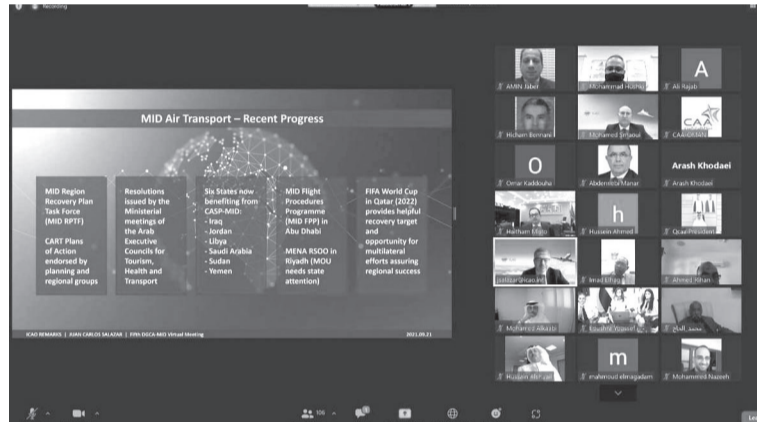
Recording

MID Air Transport – Recent Progress

MID Region Recovery Plan Task Force (MID RPTF)

CART Plans of Action endorsed by planning and regional groups

Resolutions issued by the Ministerial meetings of the Arab Executive Councils for Tourism, Health and Transport

Six States now benefiting from CASP-MID:
- Iraq
- Jordan
- Libya
- Saudi Arabia
- Sudan
- Yemen

MID Flight Procedures Programme (MID FPP) in Abu Dhabi

MENA RSOO in Riyadh (MOU needs state attention)

FIFA World Cup in Qatar (2022) provides helpful recovery target and opportunity for multilateral efforts assuring regional success

ICAO REMARKS | JUAN CARLOS SALAZAR | Fifth DGCA-MID Virtual Meeting

2021.09.21

AMIN Jaber
Mohammad Hamid
Ali Rajab
A
Hicham Bennani
Mohamed Sirfaoui
CAA-OMAN
O
Omar Kaddouha
Abderrahim Manar
Arash Khodaei
Arash Khodaei
Haitham Misto
h
Hussein Ahmed
Qcaa President
Imad Elhag
Ahmed Alhan
Mohamed Alkaabi
Khalifa Alsaeed
محمد الفلا
Hussain Alkhalidi
m
mahmoud elmagadam
Muhammad Nazeeh
106
Lea